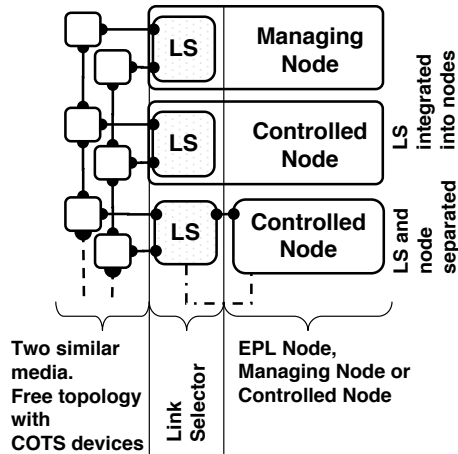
LS

Managing Node

LS

Controlled Node

LS

Controlled Node

LS integrated into nodes

LS and node separated

Two similar media. Free topology with COTS devices

Link Selector

EPL Node, Managing Node or Controlled Node